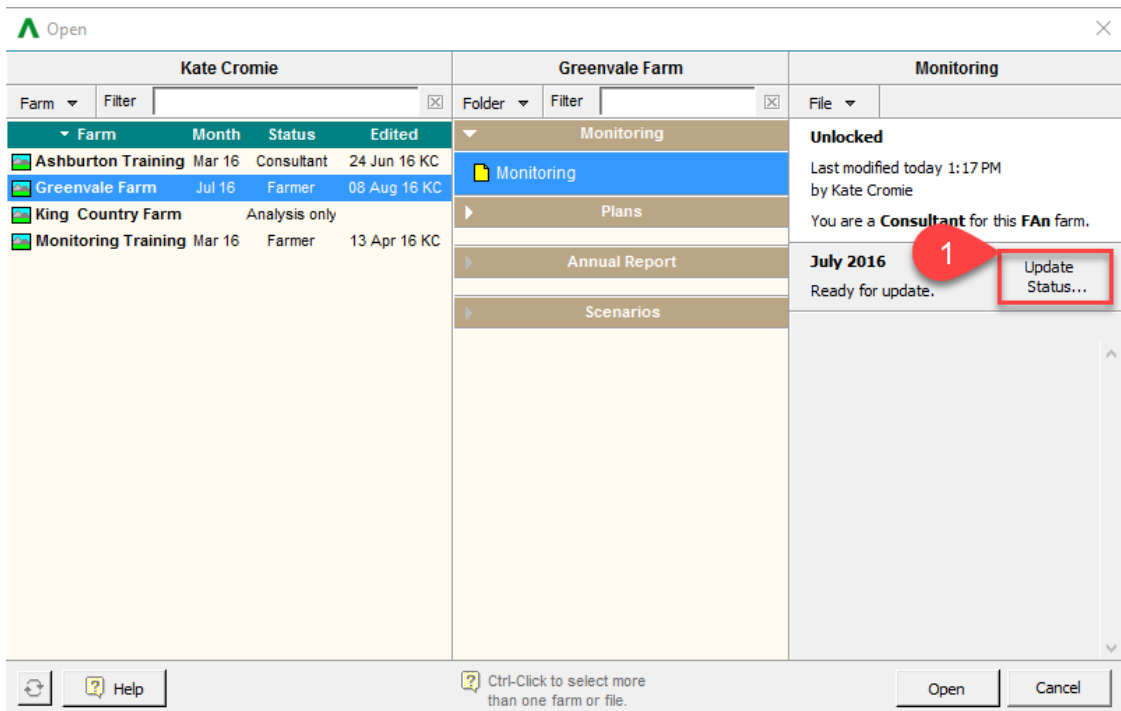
Open

Kate Cromie

Farm ▾ Filter

| Farm | Month | Status | Edited |
|---|---|---|---|
| Ashburton Training | Mar 16 | Consultant | 24 Jun 16 KC |
| Greenvale Farm | Jul 16 | Farmer | 08 Aug 16 KC |
| King Country Farm | | Analysis only | |
| Monitoring Training | Mar 16 | Farmer | 13 Apr 16 KC |

Greenvale Farm

Folder ▾ Filter

Monitoring

Monitoring

Plans

Annual Report

Scenarios

Monitoring

File ▾

Unlocked

Last modified today 1:17 PM by Kate Cromie

You are a Consultant for this FAn farm.

July 2016

Ready for update.

1

Update Status...

Help

Ctrl-Click to select more than one farm or file.

Open

Cancel